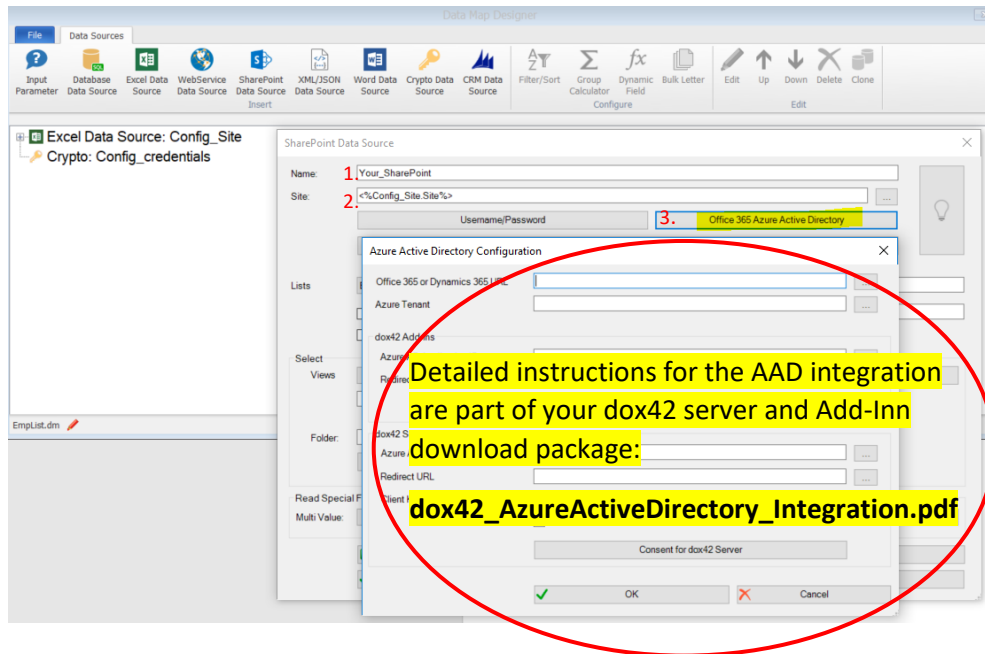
Data Map Designer

File

Data Sources

Input Parameter

Database Data Source

Excel Data Source

WebService Data Source

SharePoint Data Source

XML/JSON Data Source

Word Data Source

Crypto Data Source

CRM Data Source

Insert

Filter/Sort

Group Calculator

Dynamic Field

Bulk Letter

Configure

Edit

Up

Down

Delete

Clone

Edit

Excel Data Source: Config_Site

Crypto: Config_credentials

EmpList.dm

SharePoint Data Source

Name:

1. Your_SharePoint

Site:

2. <%Config_Site.Site%>

Username/Password

3. Office 365 Azure Active Directory

Lists

Select

Views

Folder:

Read Special F

Multi Value:

Azure Active Directory Configuration

Office 365 or Dynamics 365 URL

Azure Tenant

dox42 Add-Ins

Azure

Redirect

dox42 S

Azure

Redirect URL

Client

Detailed instructions for the AAD integration are part of your dox42 server and Add-Inn download package:

dox42_AzureActiveDirectory_Integration.pdf

Consent for dox42 Server

OK

Cancel